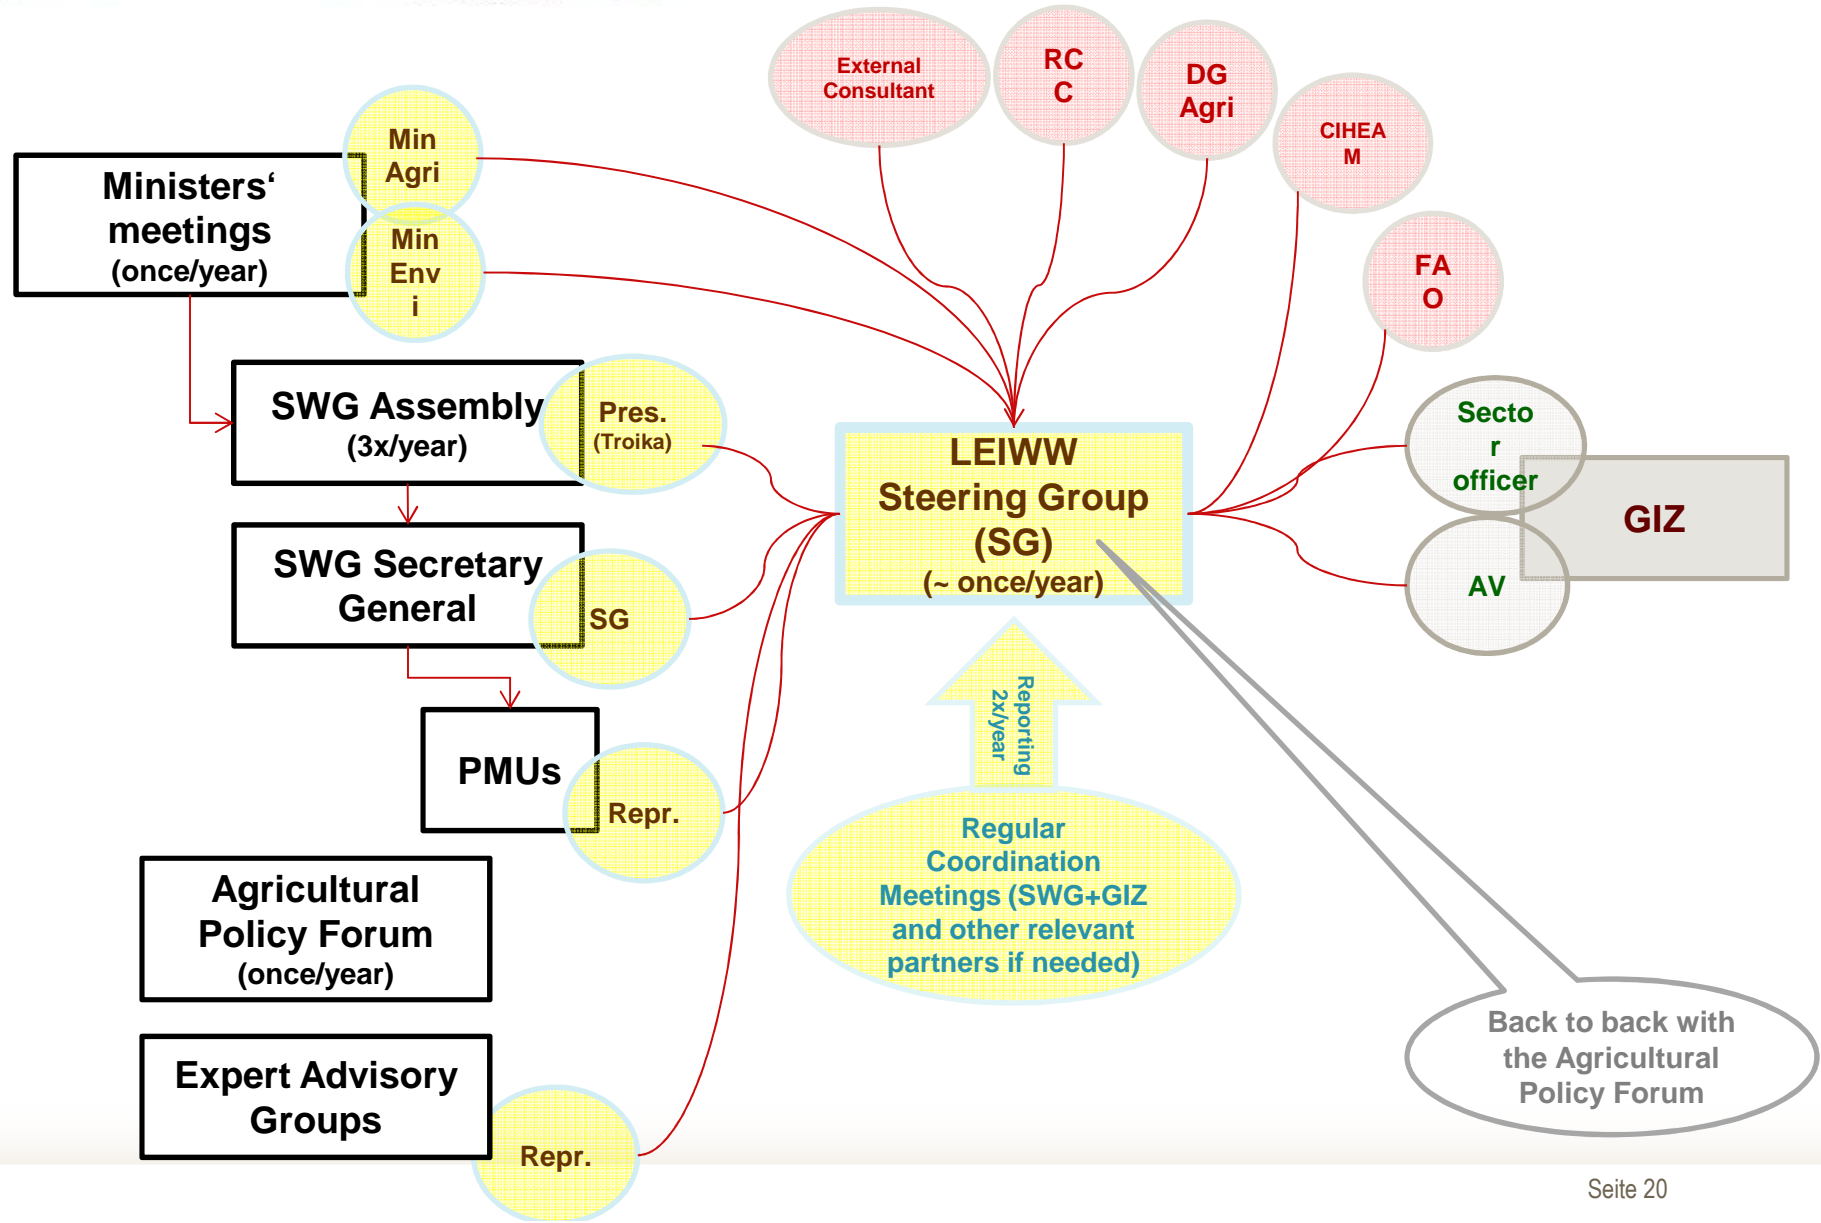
External Consultant

RC C

DG Agri

CIHEA M

FA O

Ministers‘ meetings (once/year)

Min Agri

Min Env i

SWG Assembly (3x/year)

Pres. (Troika)

SWG Secretary General

SG

PMUs

Repr.

Agricultural Policy Forum (once/year)

Expert Advisory Groups

Repr.

LEIWW Steering Group (SG) (~ once/year)

Reporting 2x/year

Regular Coordination Meetings (SWG+GIZ and other relevant partners if needed)

Secto r officer

AV

GIZ

Back to back with the Agricultural Policy Forum

Seite 20